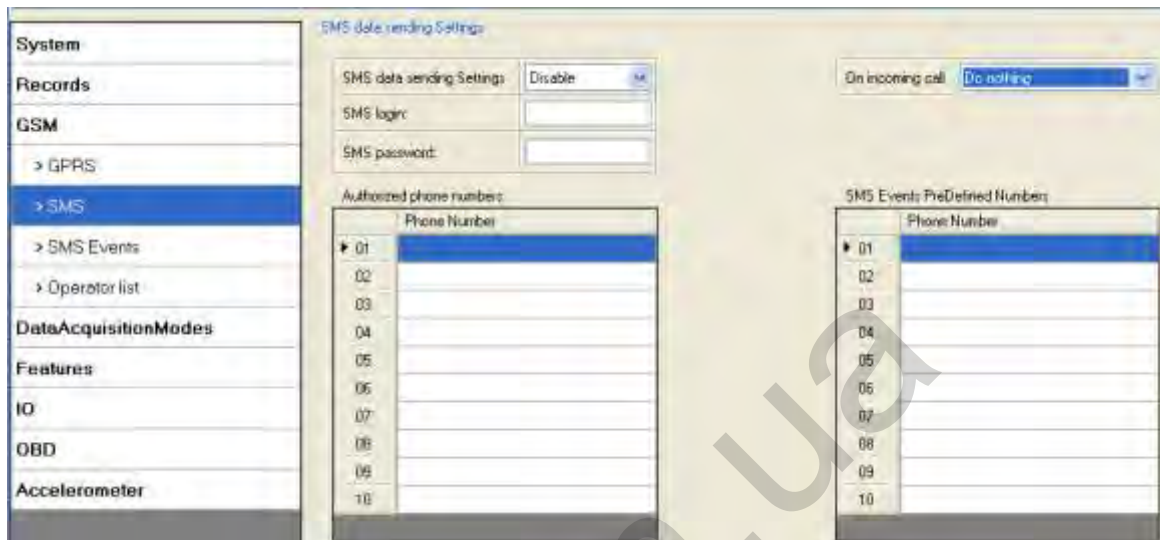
System
Records
GSM
> GPRS
> SMS
> SMS Events
> Operator list
DataAcquisitionModes
Features
IO
OBD
Accelerometer

SMS data sending Settings

SMS data sending Settings Disable
SMS login:
SMS password:

On incoming call Do nothing

Authorized phone numbers

| | Phone Number |
|---|---|
| 01 | |
| 02 | |
| 03 | |
| 04 | |
| 05 | |
| 06 | |
| 07 | |
| 08 | |
| 09 | |
| 10 | |

SMS Events PreDefined Numbers

| | Phone Number |
|---|---|
| 01 | |
| 02 | |
| 03 | |
| 04 | |
| 05 | |
| 06 | |
| 07 | |
| 08 | |
| 09 | |
| 10 | |

ua